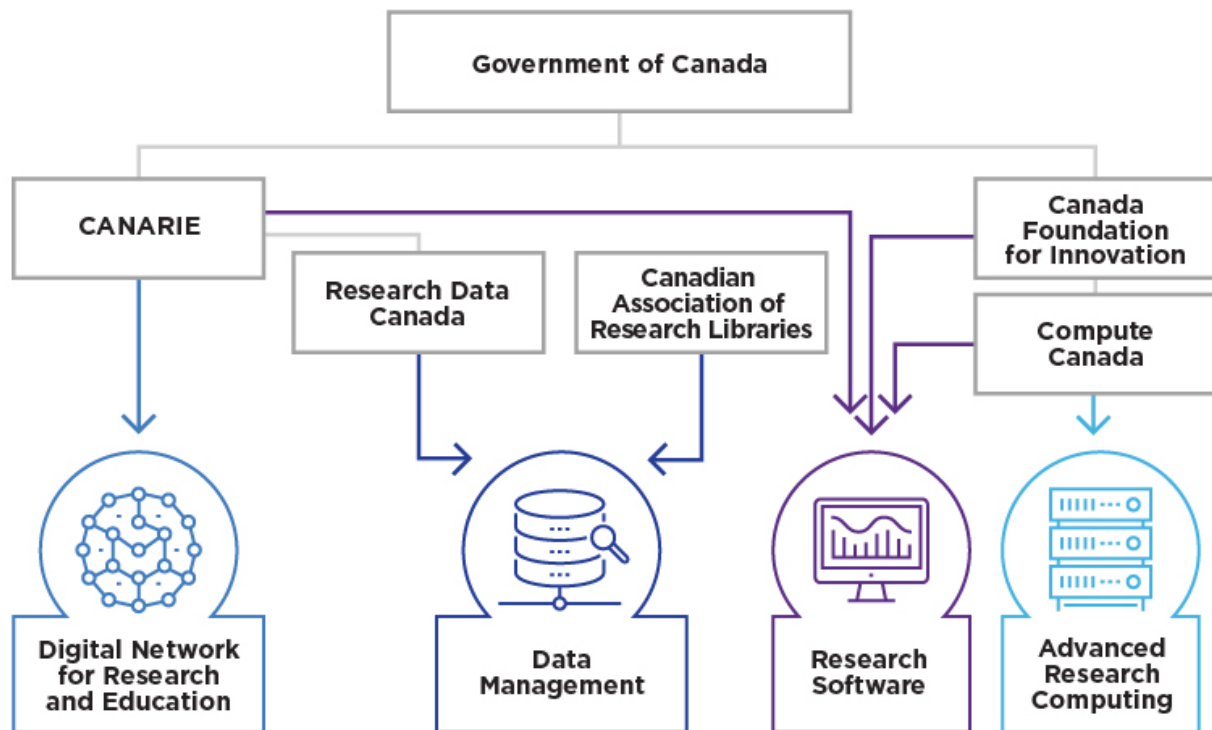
Government of Canada

CANARIE

Canada Foundation for Innovation

Research Data Canada

Canadian Association of Research Libraries

Compute Canada

Digital Network for Research and Education

Data Management

Research Software

Advanced Research Computing